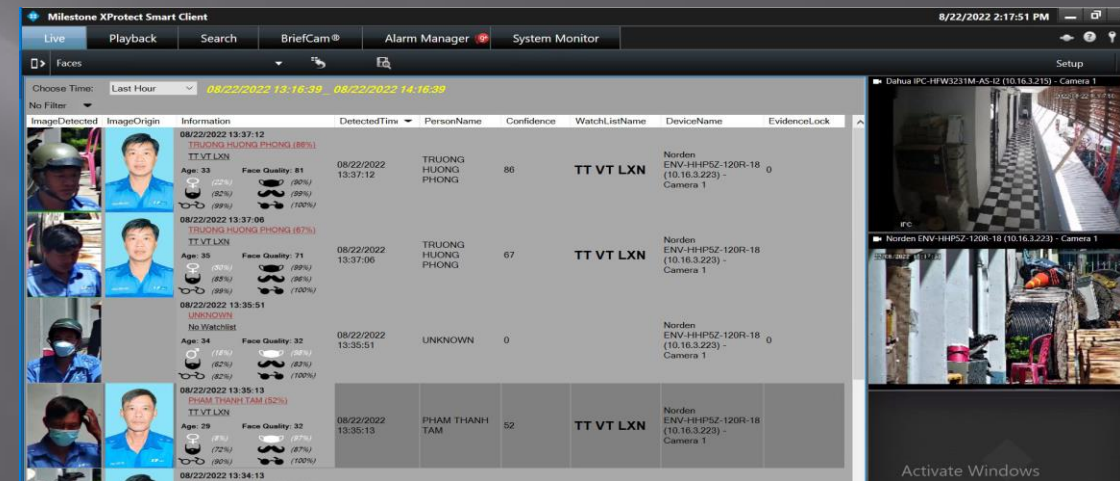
Milestone XProtect Smart Client

8/22/2022 2:17:51 PM

Live | Playback | Search | BriefCam® | Alarm Manager | System Monitor

Faces

Setup

Choose Time: Last Hour 08/22/2022 13:16:39 _ 08/22/2022 14:16:39

No Filter

| ImageDetected | ImageOrigin | Information | DetectedTime | PersonName | Confidence | WatchListName | DeviceName | EvidenceLock |
|---|---|---|---|---|---|---|---|---|
| | | 08/22/2022 13:37:12 TRUONG HUONG PHONG (86%) TT VT LXN Age: 33 Face Quality: 81 (22%) (90%) (92%) (99%) (99%) (100%) | 08/22/2022 13:37:12 | TRUONG HUONG PHONG | 86 | TT VT LXN | Norden ENV-HHP5Z-120R-18 (10.16.3.223) - Camera 1 | 0 |
| | | 08/22/2022 13:37:06 TRUONG HUONG PHONG (67%) TT VT LXN Age: 35 Face Quality: 71 (30%) (99%) (85%) (96%) (99%) (100%) | 08/22/2022 13:37:06 | TRUONG HUONG PHONG | 67 | TT VT LXN | Norden ENV-HHP5Z-120R-18 (10.16.3.223) - Camera 1 | |
| | | 08/22/2022 13:35:51 UNKNOWN No Watchlist Age: 34 Face Quality: 32 (18%) (98%) (62%) (83%) (82%) (100%) | 08/22/2022 13:35:51 | UNKNOWN | 0 | | Norden ENV-HHP5Z-120R-18 (10.16.3.223) - Camera 1 | 0 |
| | | 08/22/2022 13:35:13 PHAM THANH TAM (52%) TT VT LXN Age: 29 Face Quality: 32 (8%) (97%) (72%) (87%) (90%) (100%) | 08/22/2022 13:35:13 | PHAM THANH TAM | 52 | TT VT LXN | Norden ENV-HHP5Z-120R-18 (10.16.3.223) - Camera 1 | |
| | | 08/22/2022 13:34:13 | | | | | | |

Dahua IPC-HFW3231M-AS-I2 (10.16.3.215) - Camera 1

Norden ENV-HHP5Z-120R-18 (10.16.3.223) - Camera 1

Activate Windows